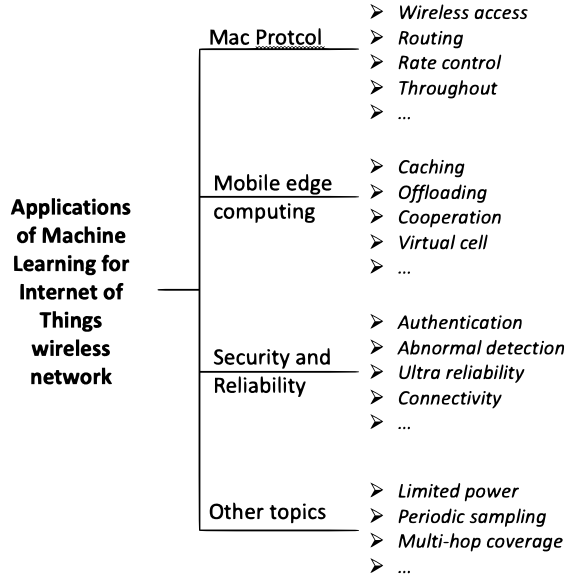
Applications of Machine Learning for Internet of Things wireless network

Mac Protcol
- Wireless access
- Routing
- Rate control
- Throughout
- ...

Mobile edge computing
- Caching
- Offloading
- Cooperation
- Virtual cell
- ...

Security and Reliability
- Authentication
- Abnormal detection
- Ultra reliability
- Connectivity
- ...

Other topics
- Limited power
- Periodic sampling
- Multi-hop coverage
- ...